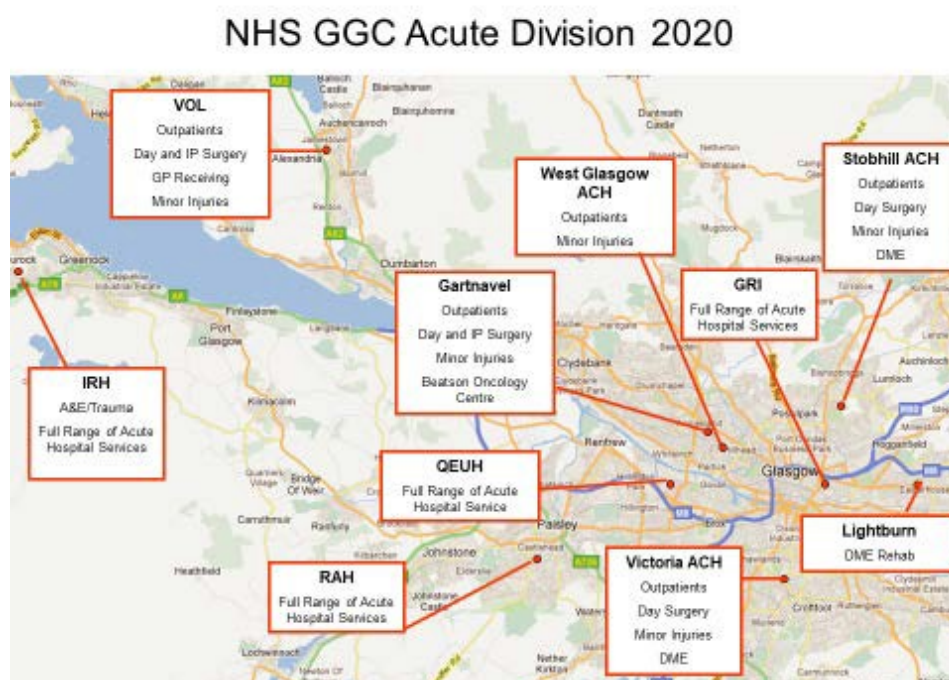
NHS GGC Acute Division 2020

VOL
Outpatients
Day and IP Surgery
GP Receiving
Minor Injuries

West Glasgow ACH
Outpatients
Minor Injuries

Stobhill ACH
Outpatients
Day Surgery
Minor Injuries
DME

GRI
Full Range of Acute Hospital Services

Gartnavel
Outpatients
Day and IP Surgery
Minor Injuries
Beatson Oncology Centre

IRH
A&E/Trauma
Full Range of Acute Hospital Services

QEUH
Full Range of Acute Hospital Service

Lightburn
DME Rehab

RAH
Full Range of Acute Hospital Services

Victoria ACH
Outpatients
Day Surgery
Minor Injuries
DME

Balloch Castle
Alexandria
Dumbarton
Greenock
Port Glasgow
Clydebank
Renfrew
Glasgow
Paisley
Johnstone
Kilmacolm
Bridge Of Weir
Houston
Linwood
Erskine
Bishopton
Barrhead
Rutherglen
Howwood
Lochwinnoch
Neilston
Castlehead
Partick
Govan
Springburn
Auchinloch
Lenzie
Bishopbriggs
Milngavie
Bearsden
Cardross
Helensburgh
Gartocharn
Renton
Bonhill
Jamestown
Duntocher
Hardgate
Faifley
Old Kilpatrick
Bowling
Langbank
Inchinnan
Linwood
Elderslie
Kilbarchan
Brookfield
Quarriers Village
Crosslee
Craigends
Hillington
Cardonald
Pollok
Shawlands
Cathcart
Croftfoot
Carmunnock
Mount Vernon
Baillieston
Shettleston
Carmyle
Riddrie
Ruchill
Possilpark
Robroyston
Stepps
Millerston
Kirkintilloch
Gartcosh
Moodiesburn
Chryston
Muirhead
Nether Kirkton
Newton Of Barr
Heathfield
Carruthmuir
Ranfurly
Finlaystone
Castlehill
Inverkip
Gourock
Bonhill
A82
A8
A78
M8
A726
A737
A761
A77
M80
M73
M74
A803